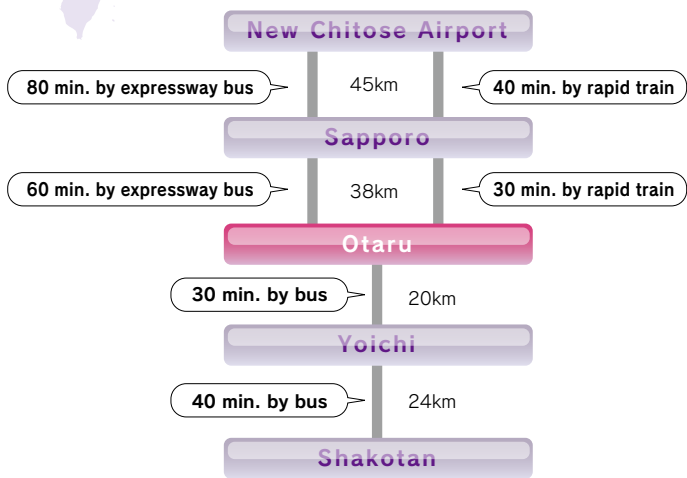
New Chitose Airport

80 min. by expressway bus

45km

40 min. by rapid train

Sapporo

60 min. by expressway bus

38km

30 min. by rapid train

Otaru

30 min. by bus

20km

Yoichi

40 min. by bus

24km

Shakotan